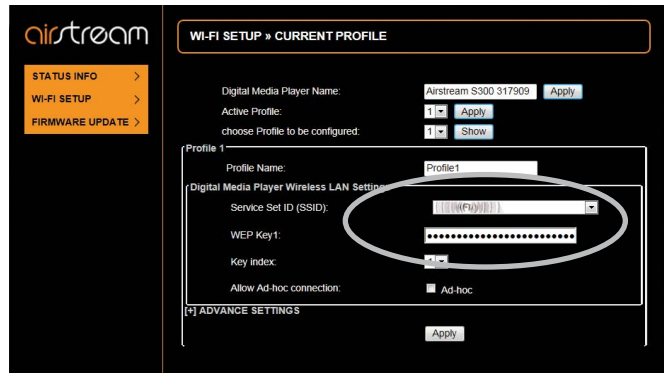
airstream

STATUS INFO >
WI-FI SETUP >
FIRMWARE UPDATE >

WI-FI SETUP » CURRENT PROFILE

Digital Media Player Name: Airstream S300 317909 Apply
Active Profile: 1 Apply
choose Profile to be configured: 1 Show

Profile 1
Profile Name: Profile1

Digital Media Player Wireless LAN Settings
Service Set ID (SSID): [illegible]
WEP Key1: ••••••••••••••••••••••••••
Key index: 1
Allow Ad-hoc connection: Ad-hoc

[+] ADVANCE SETTINGS

Apply